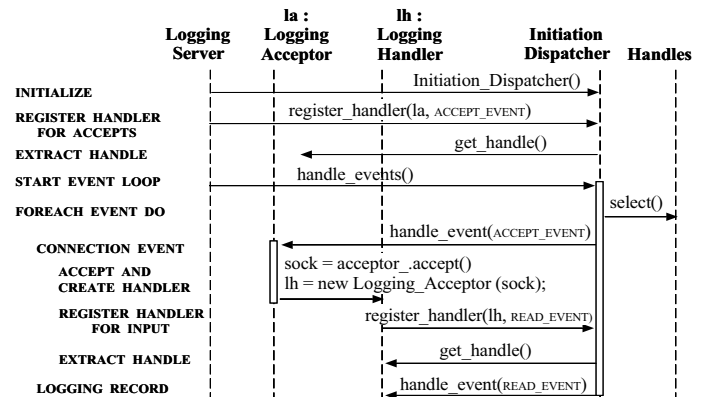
Logging Server

la : Logging Acceptor

lh : Logging Handler

Initiation Dispatcher

Handles

INITIALIZE

Initiation_Dispatcher()

REGISTER HANDLER FOR ACCEPTS

register_handler(la, ACCEPT_EVENT)

EXTRACT HANDLE

get_handle()

START EVENT LOOP

handle_events()

FOREACH EVENT DO

select()

CONNECTION EVENT

handle_event(ACCEPT_EVENT)

ACCEPT AND CREATE HANDLER

sock = acceptor_.accept()
lh = new Logging_Acceptor (sock);

REGISTER HANDLER FOR INPUT

register_handler(lh, READ_EVENT)

EXTRACT HANDLE

get_handle()

LOGGING RECORD

handle_event(READ_EVENT)